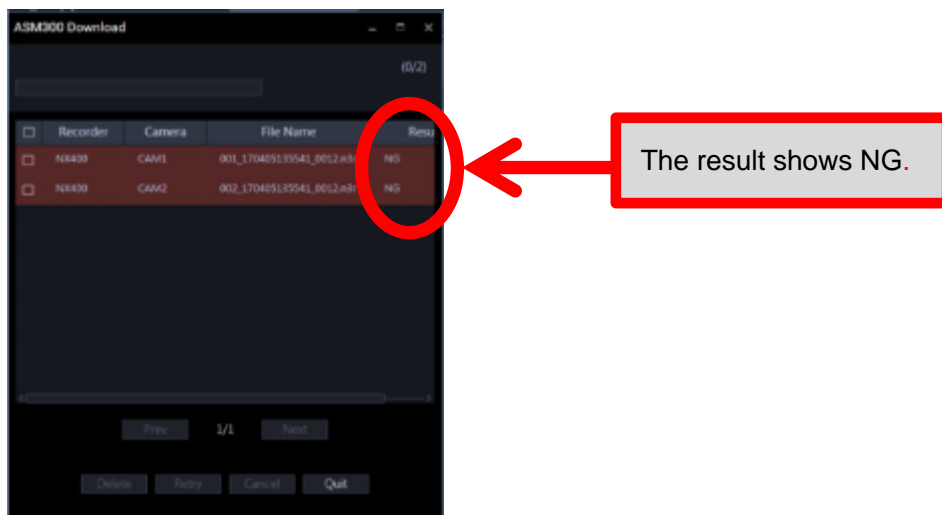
ASM300 Download

(0/2)

| ☐ | Recorder | Camera | File Name | Resu |
|---|---|---|---|---|
| ☐ | NX400 | CAM1 | 001_170405135541_0012.m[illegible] | NG |
| ☐ | NX400 | CAM2 | 002_170405135541_0012.m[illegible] | NG |

Prev 1/1 Next

Delete Retry Cancel Quit

The result shows NG.